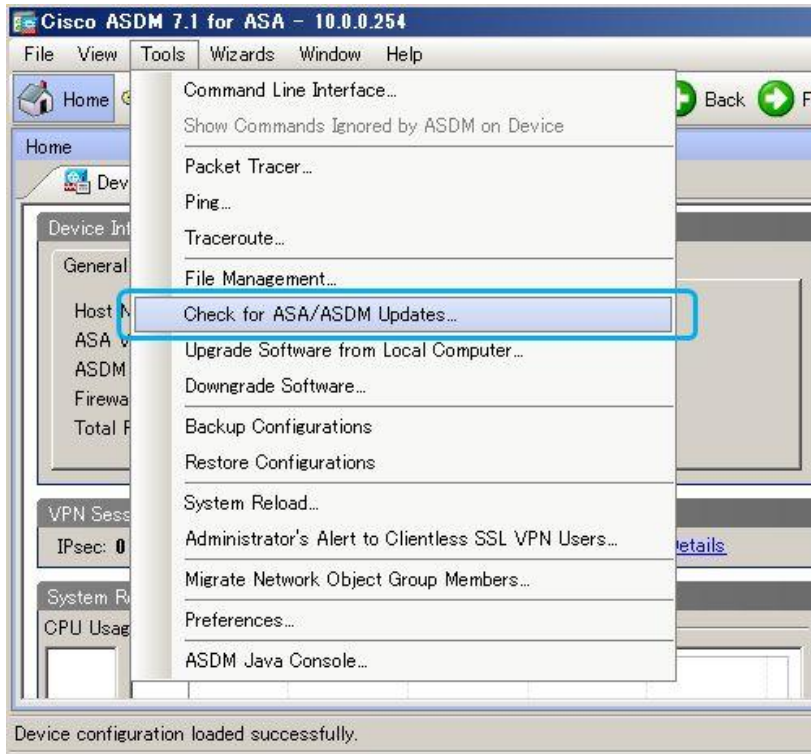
Cisco ASDM 7.1 for ASA - 10.0.0.254

File View Tools Wizards Window Help

Home Back F

Home

Dev

Device Inf

General

Host N
ASA V
ASDM
Firewa
Total F

VPN Sess
IPsec: 0

System R
CPU Usag

Command Line Interface...
Show Commands Ignored by ASDM on Device
Packet Tracer...
Ping...
Traceroute...
File Management...
Check for ASA/ASDM Updates...
Upgrade Software from Local Computer...
Downgrade Software...
Backup Configurations
Restore Configurations
System Reload...
Administrator's Alert to Clientless SSL VPN Users...
Migrate Network Object Group Members...
Preferences...
ASDM Java Console...

etails

Device configuration loaded successfully.